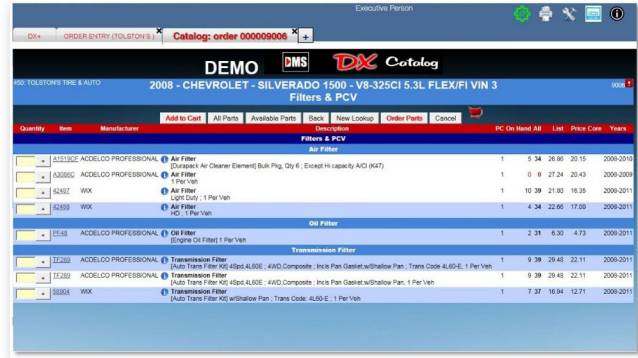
Executive Person

DX+ | ORDER ENTRY (TOLSTON'S) | Catalog: order 000009006 | +

DEMO DMS DX Catalog

450: TOLSTON'S TIRE & AUTO

2008 - CHEVROLET - SILVERADO 1500 - V8-325CI 5.3L FLEX/FI VIN 3

Filters & PCV

9006

Add to Cart | All Parts | Available Parts | Back | New Lookup | Order Parts | Cancel

| Quantity | Item | Manufacturer | Description | PC | On Hand | All | List | Price | Core | Years |
|---|---|---|---|---|---|---|---|---|---|---|
| | | | Filters & PCV | | | | | | | |
| | | | Air Filter | | | | | | | |
| + | A1519CF | ACDELCO PROFESSIONAL | Air Filter [Durapack Air Cleaner Element] Bulk Pkg, Qty 6 ; Except Hi capacity A/Cl (K47) | 1 | 5 | 34 | 26.86 | 20.15 | | 2009-2010 |
| + | A3086C | ACDELCO PROFESSIONAL | Air Filter 1 Per Veh | 1 | 0 | 6 | 27.24 | 20.43 | | 2008-2009 |
| + | 42407 | WIX | Air Filter Light Duty ; 1 Per Veh | 1 | 10 | 39 | 21.80 | 16.35 | | 2009-2011 |
| + | 42408 | WIX | Air Filter HD ; 1 Per Veh | 1 | 4 | 34 | 22.66 | 17.00 | | 2009-2011 |
| | | | Oil Filter | | | | | | | |
| + | PF48 | ACDELCO PROFESSIONAL | Oil Filter [Engine Oil Filter] 1 Per Veh | 1 | 2 | 31 | 6.30 | 4.73 | | 2009-2011 |
| | | | Transmission Filter | | | | | | | |
| + | TF289 | ACDELCO PROFESSIONAL | Transmission Filter [Auto Trans Filter Kit] 4Spd,4L60E ; 4WD,Composite ; Inclds Pan Gasket,w/Shallow Pan ; Trans Code 4L60-E, 1 Per Veh | 1 | 9 | 39 | 29.48 | 22.11 | | 2009-2011 |
| + | TF289 | ACDELCO PROFESSIONAL | Transmission Filter [Auto Trans Filter Kit] 4Spd,4L60E ; 4WD,Composite ; Inclds Pan Gasket,w/Shallow Pan ; 1 Per Veh | 1 | 9 | 39 | 29.48 | 22.11 | | 2009-2011 |
| + | 58904 | WIX | Transmission Filter [Auto Trans Filter Kit] w/Shallow Pan ; Trans Code: 4L60-E ; 1 Per Veh | 1 | 7 | 37 | 16.94 | 12.71 | | 2009-2011 |